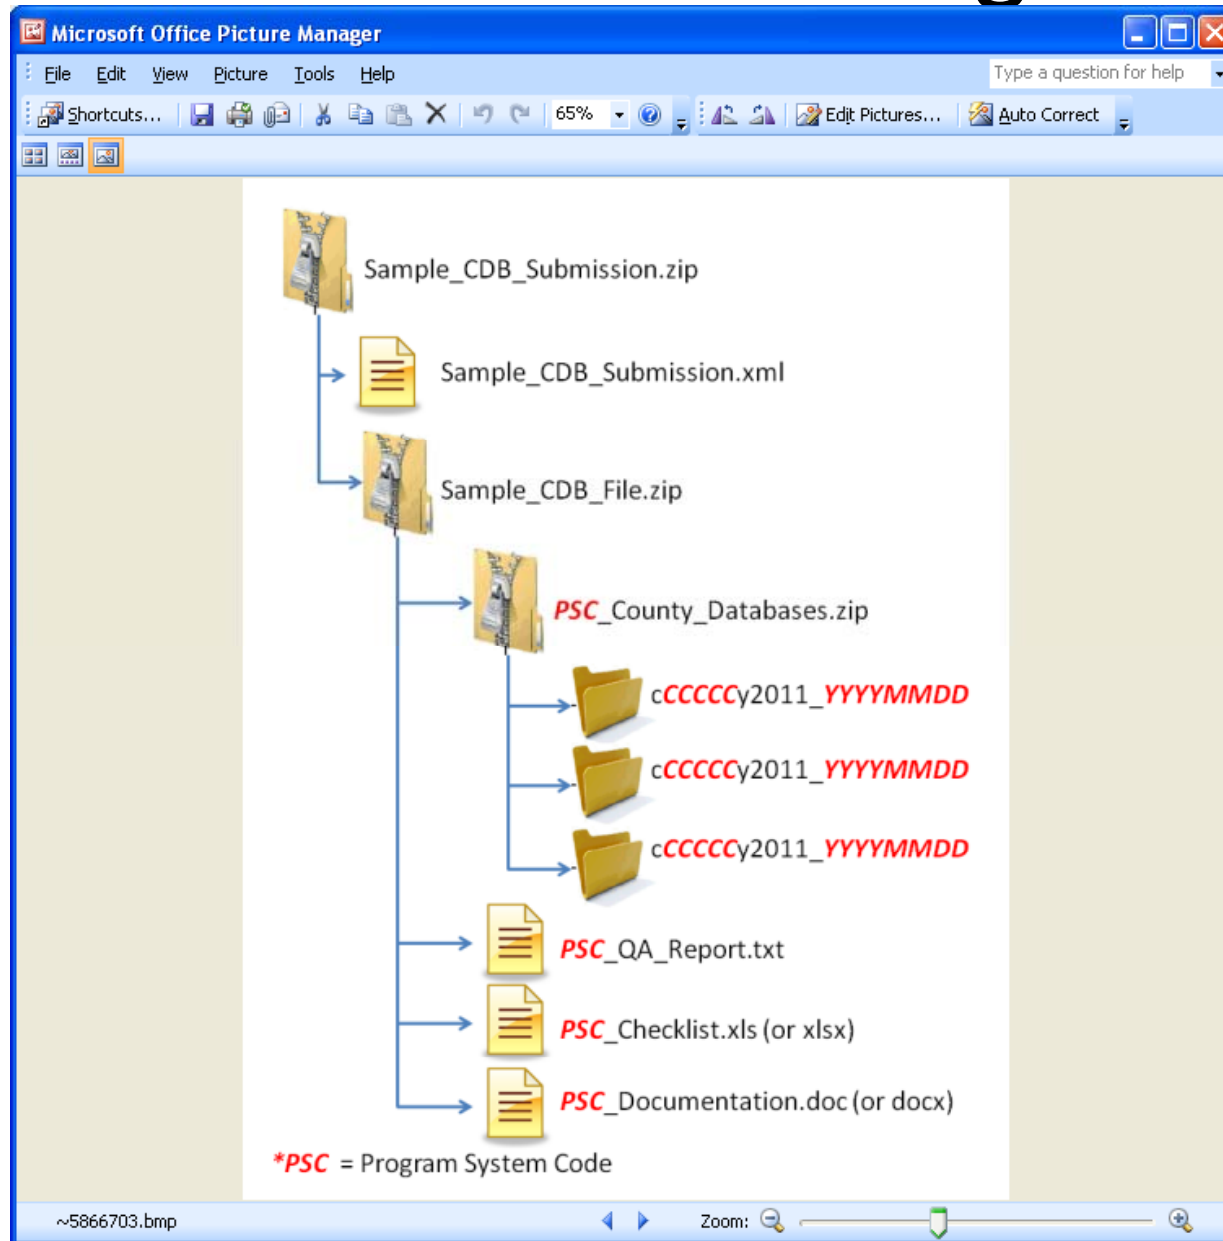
Microsoft Office Picture Manager

File Edit View Picture Tools Help

Type a question for help

Shortcuts... 65% Edit Pictures... Auto Correct

Sample_CDB_Submission.zip

Sample_CDB_Submission.xml

Sample_CDB_File.zip

PSC_County_Databases.zip

cCCCCCy2011_YYYYMMDD

cCCCCCy2011_YYYYMMDD

cCCCCCy2011_YYYYMMDD

PSC_QA_Report.txt

PSC_Checklist.xls (or xlsx)

PSC_Documentation.doc (or docx)

*PSC = Program System Code

~5866703.bmp

Zoom: